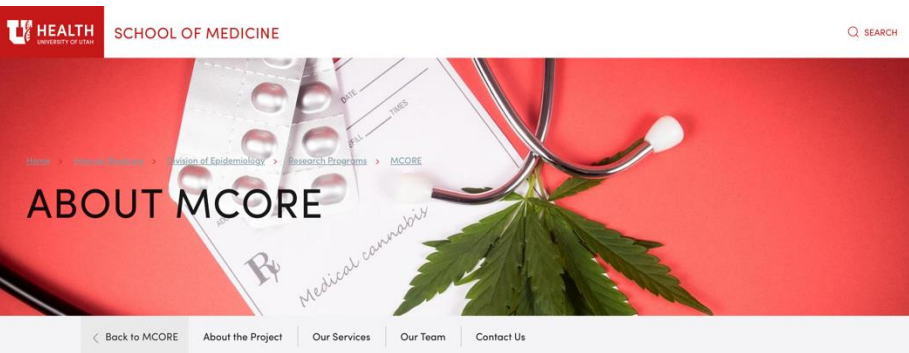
HEALTH
UNIVERSITY OF UTAH
SCHOOL OF MEDICINE

SEARCH

Home > Internal Medicine > Division of Epidemiology > Research Programs > MCORE

ABOUT MCORE

DATE
TIMES
REFILL
℞
Medical cannabis

Back to MCORE | About the Project | Our Services | Our Team | Contact Us